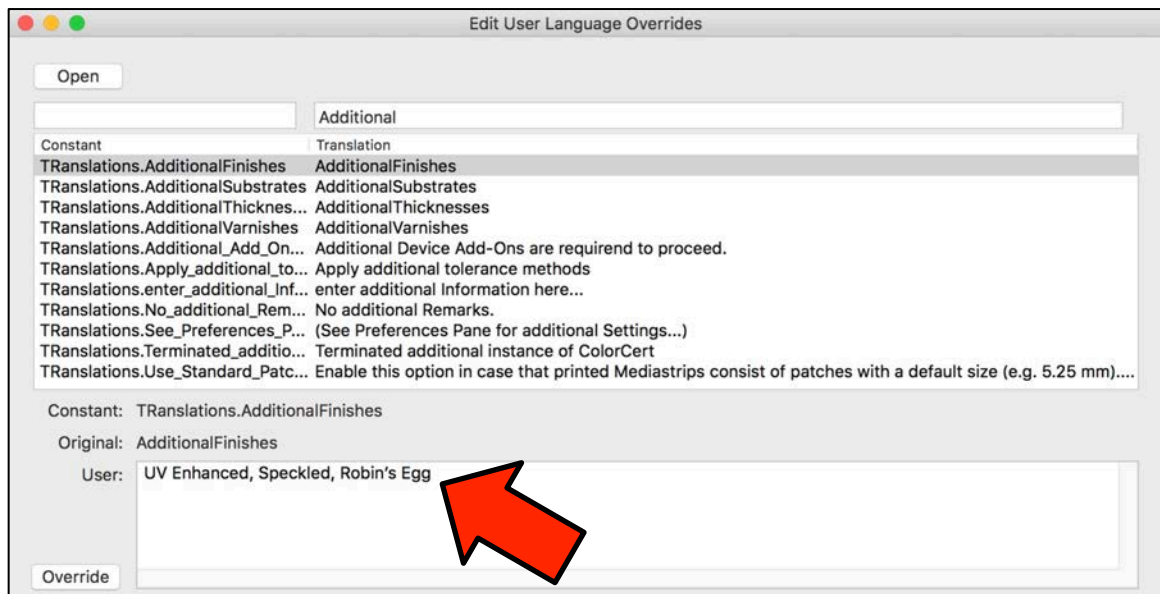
Edit User Language Overrides

Open

Additional

| Constant | Translation |
|---|---|
| TRanslations.AdditionalFinishes | AdditionalFinishes |
| TRanslations.AdditionalSubstrates | AdditionalSubstrates |
| TRanslations.AdditionalThicknes... | AdditionalThicknesses |
| TRanslations.AdditionalVarnishes | AdditionalVarnishes |
| TRanslations.Additional_Add_On... | Additional Device Add-Ons are requirend to proceed. |
| TRanslations.Apply_additional_to... | Apply additional tolerance methods |
| TRanslations.enter_additional_Inf... | enter additional Information here... |
| TRanslations.No_additional_Rem... | No additional Remarks. |
| TRanslations.See_Preferences_P... | (See Preferences Pane for additional Settings...) |
| TRanslations.Terminated_additio... | Terminated additional instance of ColorCert |
| TRanslations.Use_Standard_Patc... | Enable this option in case that printed Mediastrips consist of patches with a default size (e.g. 5.25 mm).... |

Constant: TRanslations.AdditionalFinishes

Original: AdditionalFinishes

User: UV Enhanced, Speckled, Robin's Egg

Override